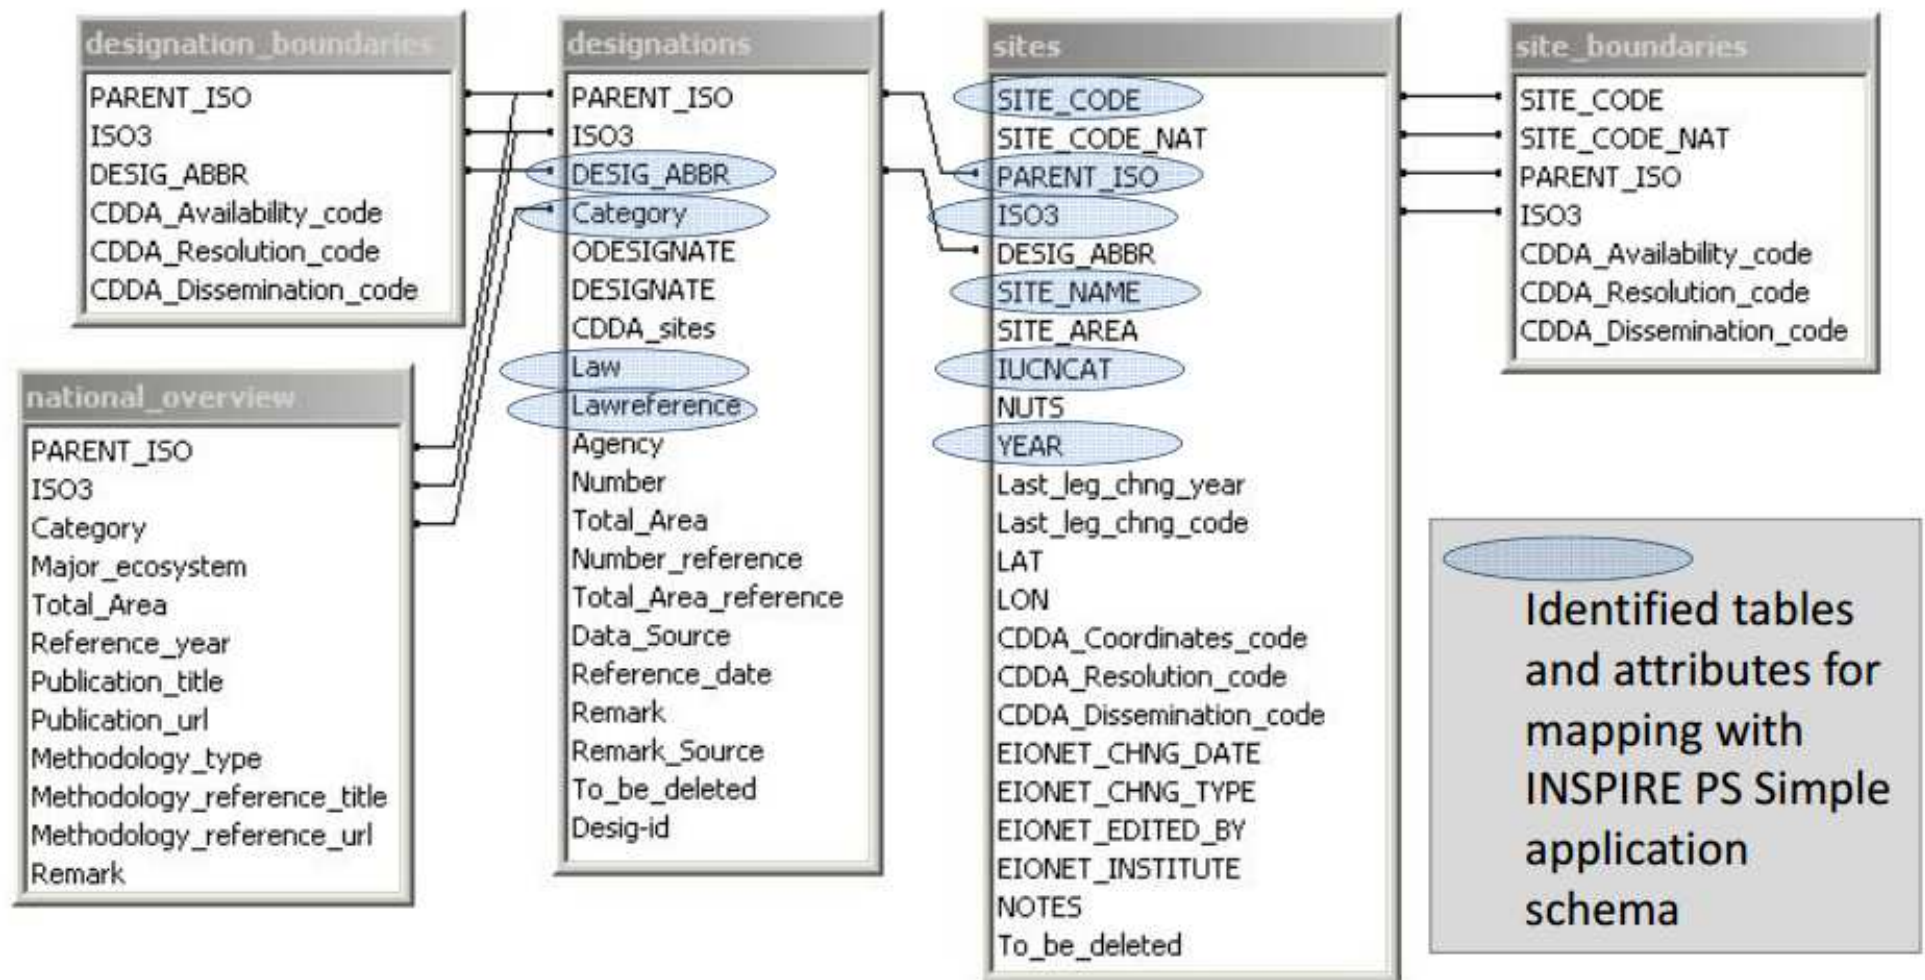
designation_boundaries
PARENT_ISO
ISO3
DESIG_ABBR
CDDA_Availability_code
CDDA_Resolution_code
CDDA_Dissemination_code

national_overview
PARENT_ISO
ISO3
Category
Major_ecosystem
Total_Area
Reference_year
Publication_title
Publication_url
Methodology_type
Methodology_reference_title
Methodology_reference_url
Remark

designations
PARENT_ISO
ISO3
DESIG_ABBR
Category
ODESIGNATE
DESIGNATE
CDDA_sites
Law
Lawreference
Agency
Number
Total_Area
Number_reference
Total_Area_reference
Data_Source
Reference_date
Remark
Remark_Source
To_be_deleted
Desig-id

sites
SITE_CODE
SITE_CODE_NAT
PARENT_ISO
ISO3
DESIG_ABBR
SITE_NAME
SITE_AREA
IUCNCAT
NUTS
YEAR
Last_leg_chng_year
Last_leg_chng_code
LAT
LON
CDDA_Coordinates_code
CDDA_Resolution_code
CDDA_Dissemination_code
EIONET_CHNG_DATE
EIONET_CHNG_TYPE
EIONET_EDITED_BY
EIONET_INSTITUTE
NOTES
To_be_deleted

site_boundaries
SITE_CODE
SITE_CODE_NAT
PARENT_ISO
ISO3
CDDA_Availability_code
CDDA_Resolution_code
CDDA_Dissemination_code

Identified tables and attributes for mapping with INSPIRE PS Simple application schema